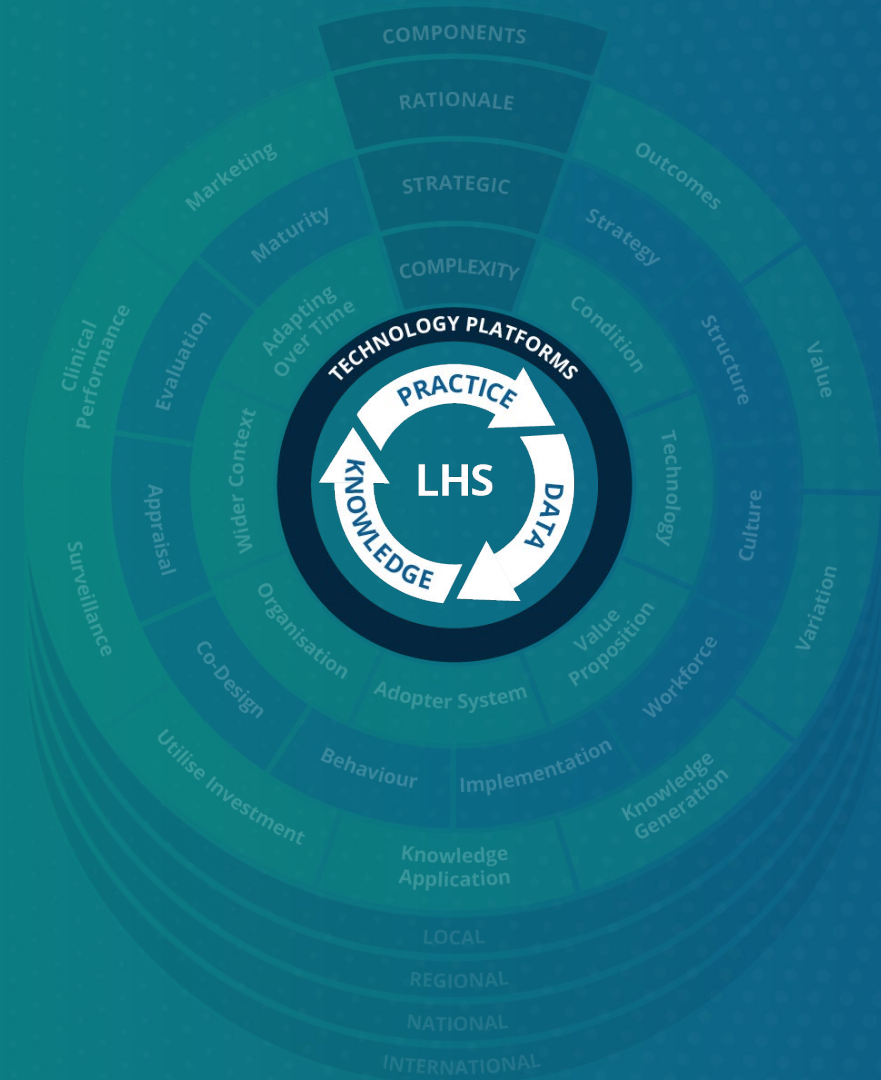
COMPONENTS
RATIONALE
STRATEGIC
COMPLEXITY

Marketing
Maturity
Adapting Over Time
Clinical Performance
Evaluation
Wider Context
Appraisal
Surveillance
Organisation
Co-Design
Utilise Investment
Behaviour
Adopter System
Knowledge Application
Implementation
Value Proposition
Workforce
Knowledge Generation
Variation
Culture
Technology
Condition
Structure
Value
Strategy
Outcomes

TECHNOLOGY PLATFORMS
PRACTICE
DATA
KNOWLEDGE
LHS

LOCAL
REGIONAL
NATIONAL
INTERNATIONAL